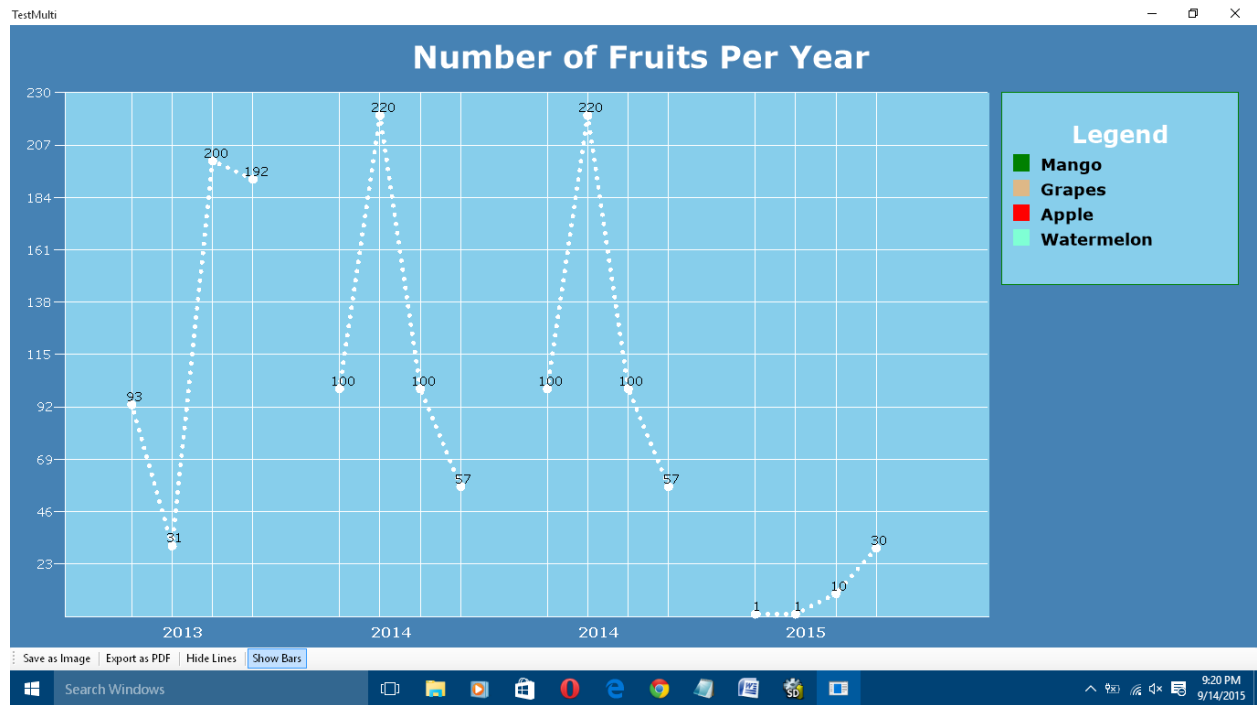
TestMulti

Number of Fruits Per Year

230
207
184
161
138
115
92
69
46
23

93
31
200
192
220
100
100
57
220
100
100
57
1
1
10
30

2013
2014
2014
2015

Legend
Mango
Grapes
Apple
Watermelon

Save as Image | Export as PDF | Hide Lines | Show Bars

Search Windows

9:20 PM
9/14/2015